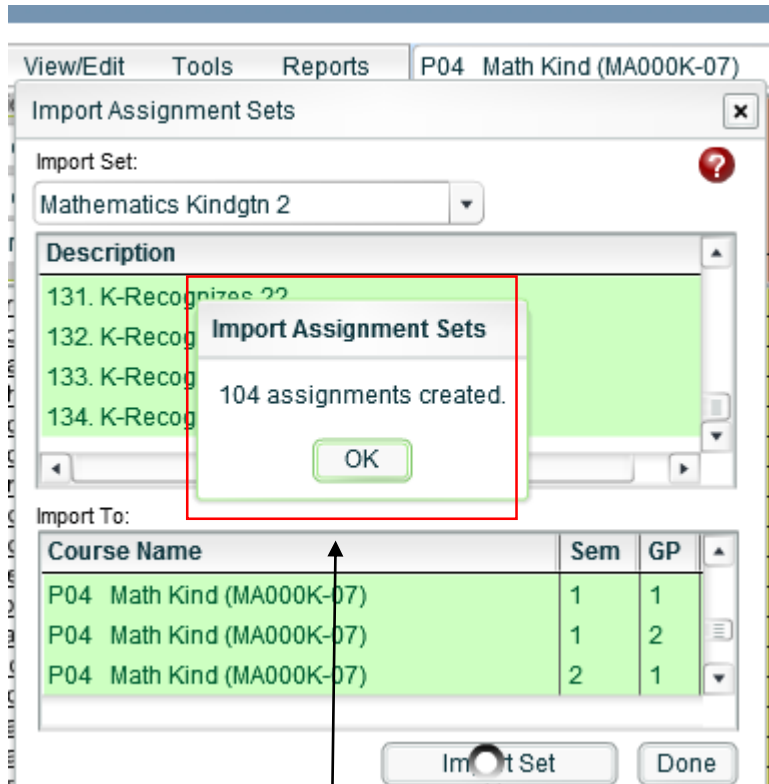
View/Edit Tools Reports P04 Math Kind (MA000K-07)

Import Assignment Sets

Import Set:

Mathematics Kindgtn 2

| Description |
|---|
| 131. K-Recognizes 22 |
| 132. K-Recog |
| 133. K-Recog |
| 134. K-Recog |

Import Assignment Sets

104 assignments created.

OK

Import To:

| Course Name | Sem | GP |
|---|---|---|
| P04 Math Kind (MA000K-07) | 1 | 1 |
| P04 Math Kind (MA000K-07) | 1 | 2 |
| P04 Math Kind (MA000K-07) | 2 | 1 |

Im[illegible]t Set Done